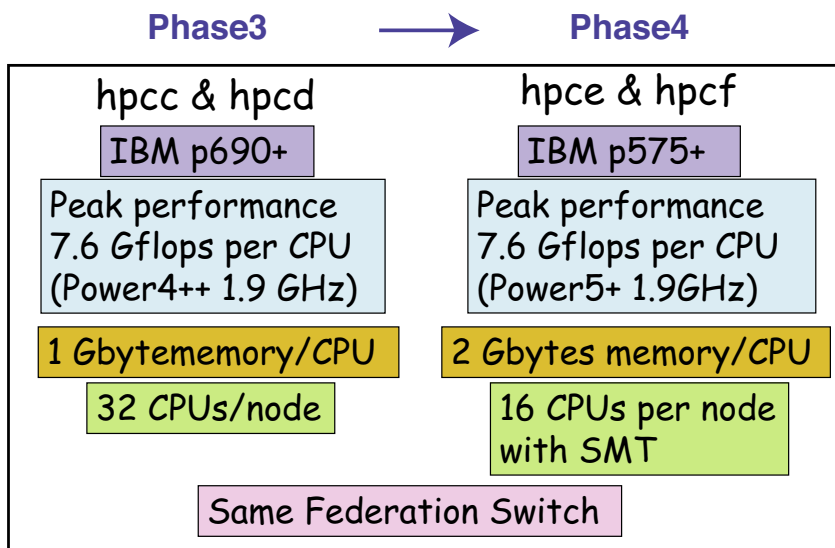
Phase3 Phase4

hpcc & hpcd

IBM p690+

Peak performance
7.6 Gflops per CPU
(Power4++ 1.9 GHz)

1 Gbytememory/CPU

32 CPUs/node

hpce & hpcf

IBM p575+

Peak performance
7.6 Gflops per CPU
(Power5+ 1.9GHz)

2 Gbytes memory/CPU

16 CPUs per node
with SMT

Same Federation Switch